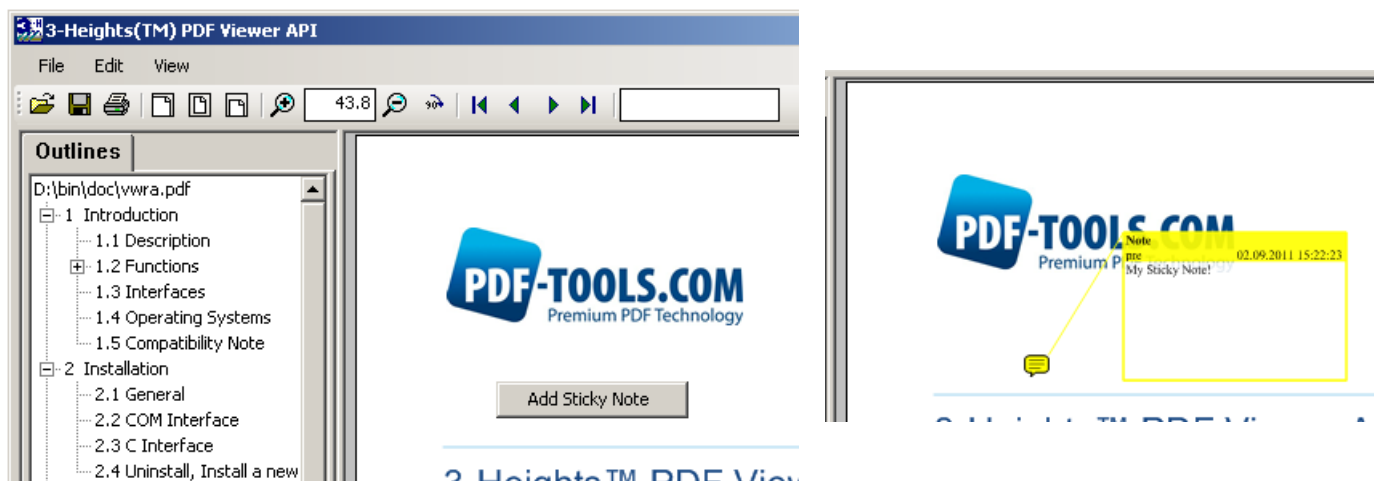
3-Heights(TM) PDF Viewer API

File Edit View

43.8

Outlines

D:\bin\doc\vwra.pdf
1 Introduction
1.1 Description
1.2 Functions
1.3 Interfaces
1.4 Operating Systems
1.5 Compatibility Note
2 Installation
2.1 General
2.2 COM Interface
2.3 C Interface
2.4 Uninstall, Install a new

PDF-TOOLS.COM
Premium PDF Technology

Add Sticky Note

3-Heights™ PDF View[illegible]

PDF-TOOLS.COM
Premium P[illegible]

Note
pre 02.09.2011 15:22:23
My Sticky Note!

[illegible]